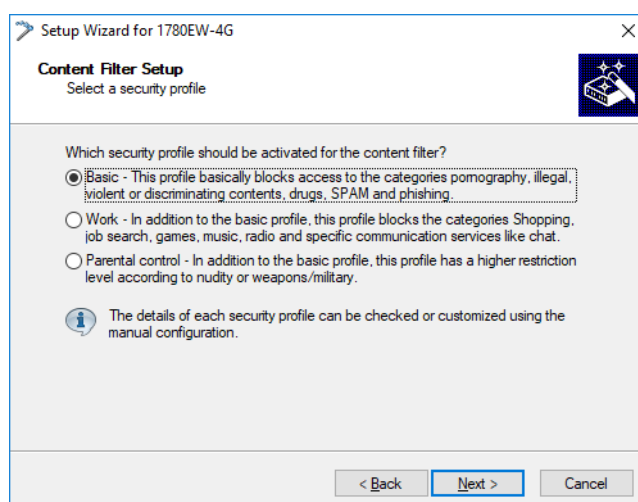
Setup Wizard for 1780EW-4G

Content Filter Setup
Select a security profile

Which security profile should be activated for the content filter?

Basic - This profile basically blocks access to the categories pornography, illegal, violent or discriminating contents, drugs, SPAM and phishing.

Work - In addition to the basic profile, this profile blocks the categories Shopping, job search, games, music, radio and specific communication services like chat.

Parental control - In addition to the basic profile, this profile has a higher restriction level according to nudity or weapons/military.

The details of each security profile can be checked or customized using the manual configuration.

< Back
Next >
Cancel